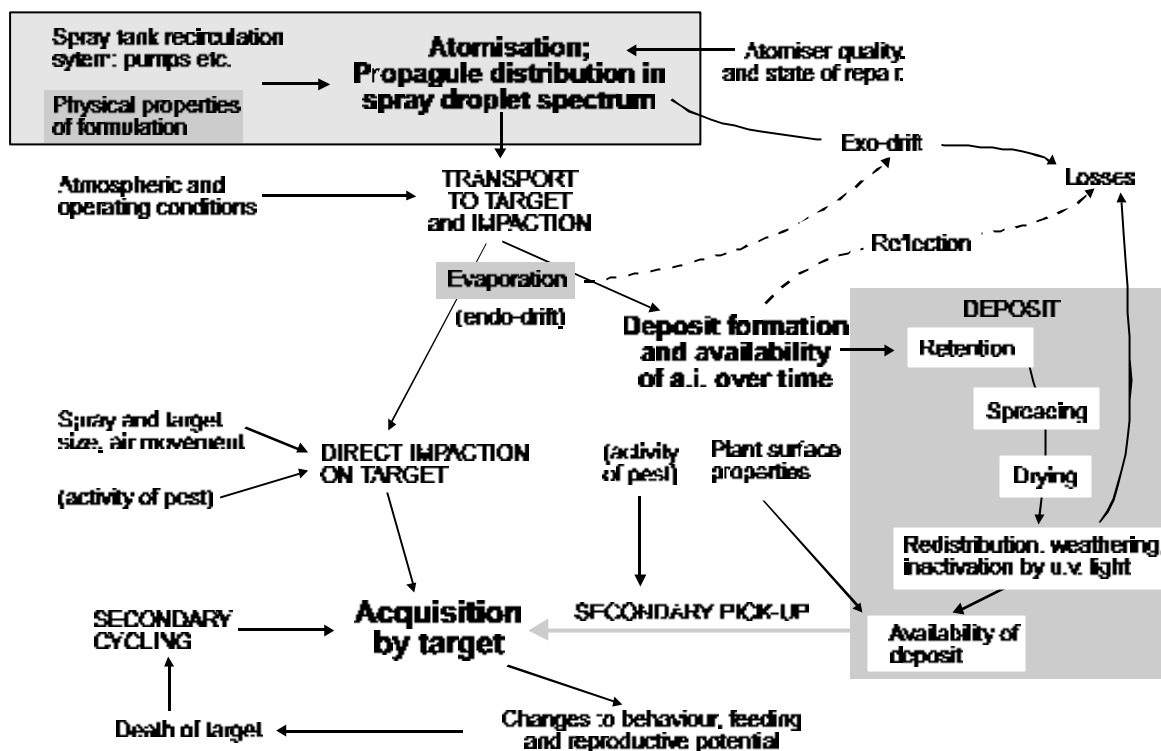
Spray tank recirculation sytem: pumps etc.

Physical properties of formulation

Atomisation; Propagule distribution in spray droplet spectrum

Atomiser quality and state of repa r.

Exo-drift

Losses

Atmospheric and operating conditions

TRANSPORT TO TARGET and IMPACTION

Reflection

Evaporation

(endo-drift)

Deposit formation and availability of a.i. over time

DEPOSIT

Retention

Spreading

Drying

Redistribution, weathering inactivation by u.v. light

Availability of deposit

Spray and target size, air movement

DIRECT IMPACTION ON TARGET

(activity of pest)

(activity of pest)

Plant surface properties

SECONDARY CYCLING

Acquisition by target

SECONDARY PICK-UP

Death of target

Changes to behaviour, feeding and reproductive potential